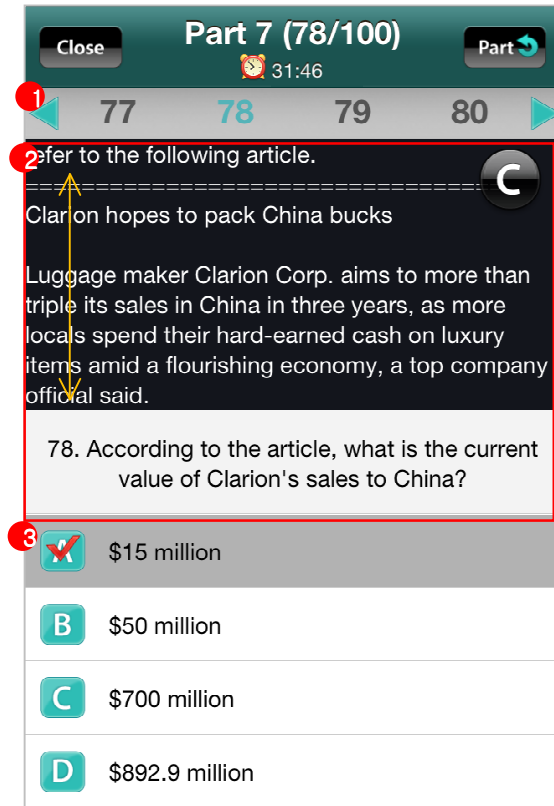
Close
Part 7 (78/100)
31:46
Part

1
77 78 79 80

2
efer to the following article.
=================================
C
Clarion hopes to pack China bucks

Luggage maker Clarion Corp. aims to more than triple its sales in China in three years, as more locals spend their hard-earned cash on luxury items amid a flourishing economy, a top company official said.

78. According to the article, what is the current value of Clarion's sales to China?

3
A $15 million

B $50 million

C $700 million

D $892.9 million